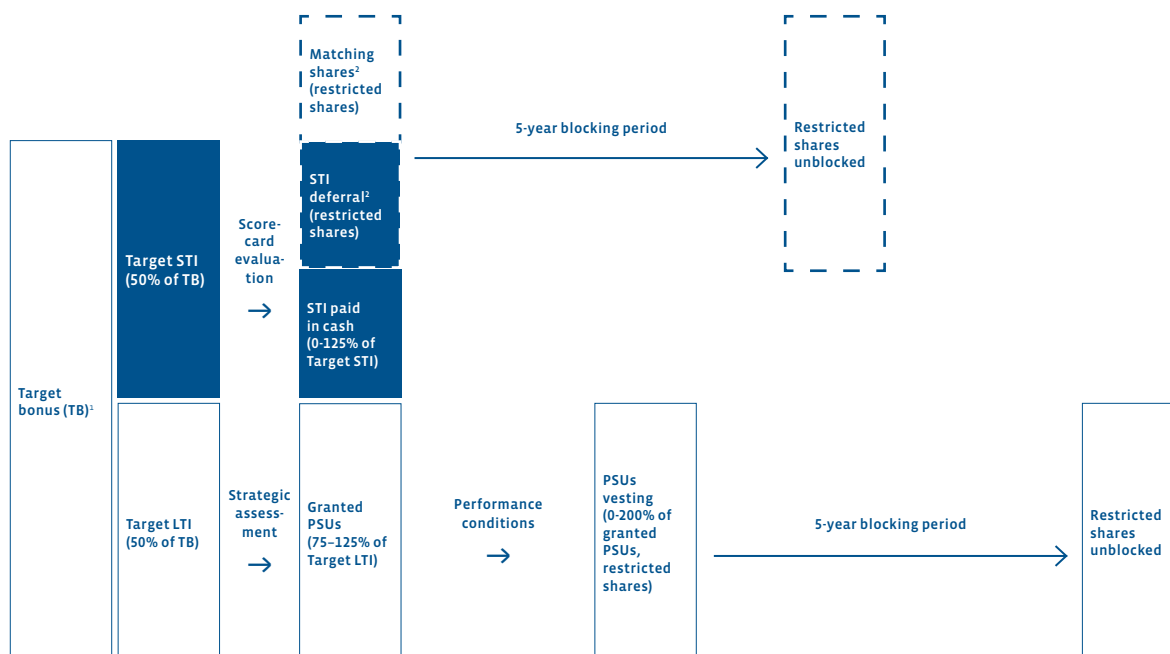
Target bonus (TB)$^1$

Target STI (50% of TB)

Target LTI (50% of TB)

Scorecard evaluation

→

Strategic assessment

→

Matching shares$^2$ (restricted shares)

STI deferral$^2$ (restricted shares)

STI paid in cash (0-125% of Target STI)

Granted PSUs (75–125% of Target LTI)

5-year blocking period

Restricted shares unblocked

Performance conditions

→

PSUs vesting (0-200% of granted PSUs, restricted shares)

5-year blocking period

Restricted shares unblocked